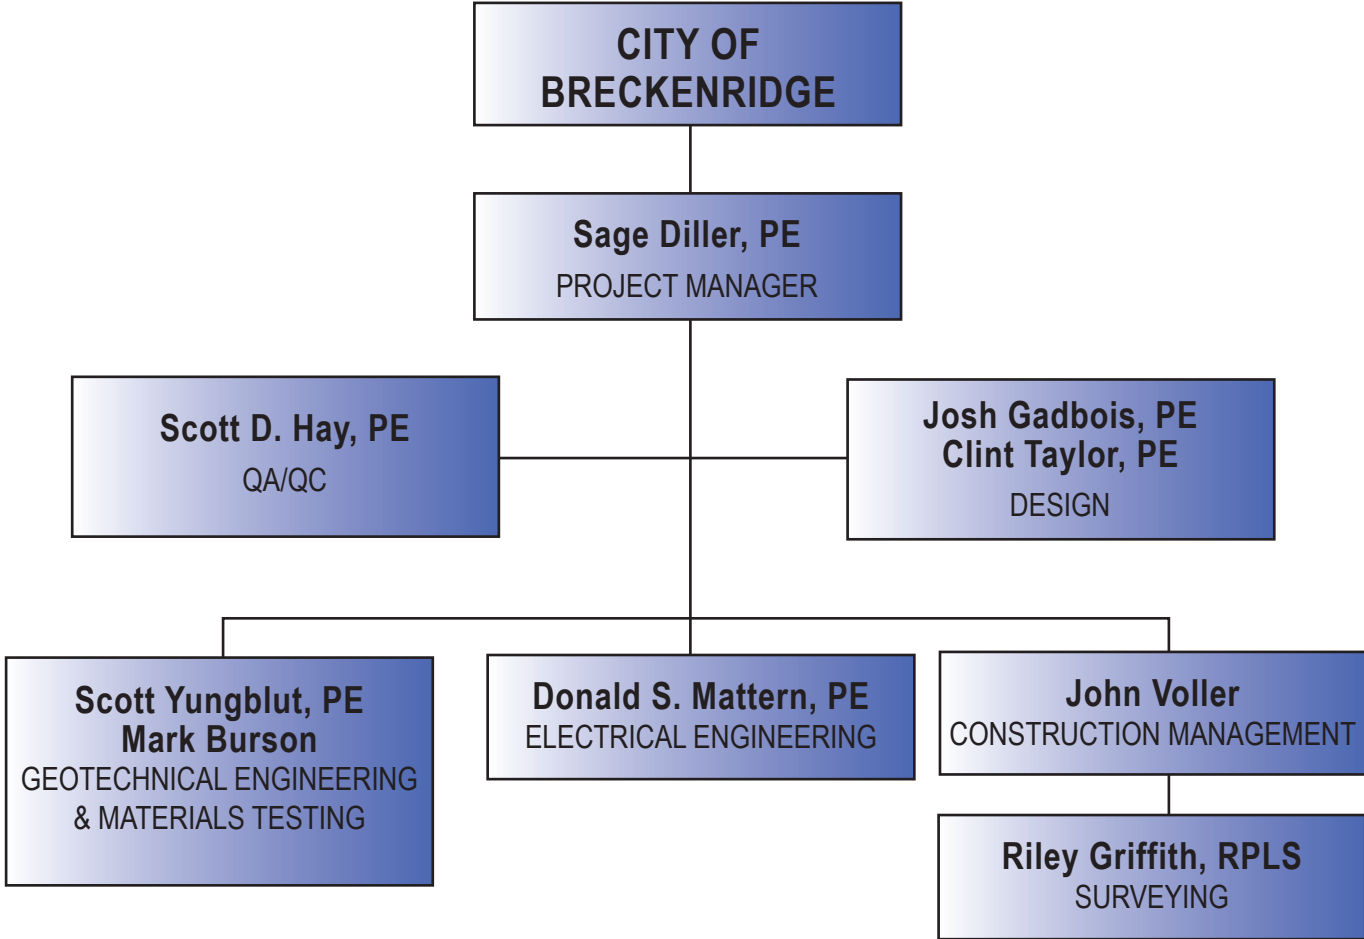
CITY OF BRECKENRIDGE

Sage Diller, PE
PROJECT MANAGER

Scott D. Hay, PE
QA/QC

Josh Gadbois, PE
Clint Taylor, PE
DESIGN

Scott Yungblut, PE
Mark Burson
GEOTECHNICAL ENGINEERING & MATERIALS TESTING

Donald S. Mattern, PE
ELECTRICAL ENGINEERING

John Voller
CONSTRUCTION MANAGEMENT

Riley Griffith, RPLS
SURVEYING